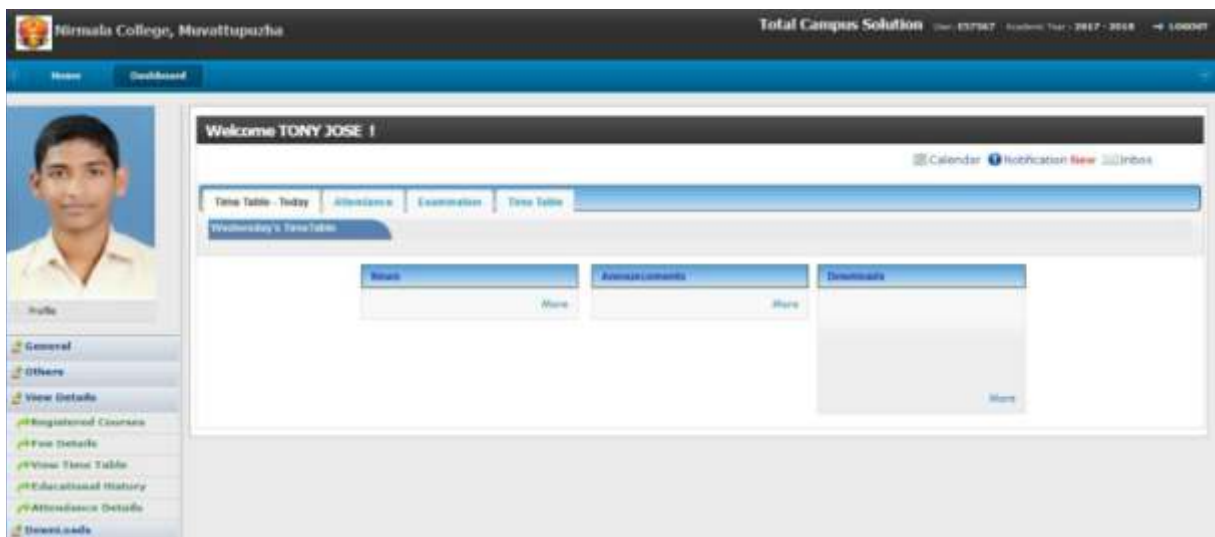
Nirmala College, Muvattupuzha

Total Campus Solution User : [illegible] Academic Year : 2017 - 2018 LOGOUT

Home Dashboard

Profile

General

Others

View Details

Registered Courses

Fee Details

View Time Table

Educational History

Attendance Details

Downloads

Welcome TONY JOSE !

Calendar Notification New Inbox

Time Table - Today Attendance Examination Time Table

Wednesday's TimeTable

News

More

Announcements

More

Downloads

More